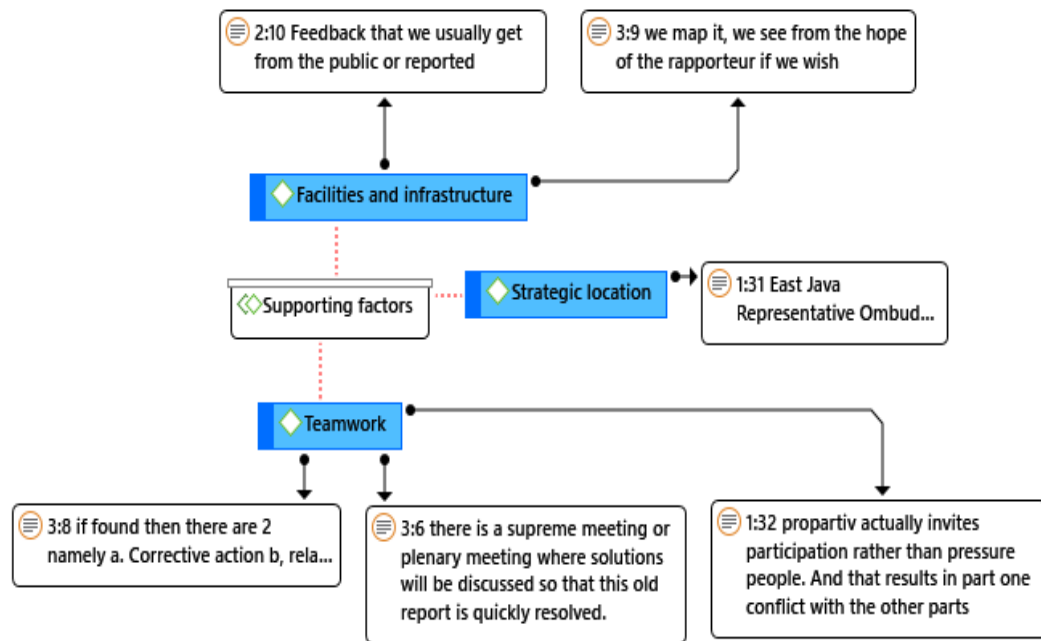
2:10 Feedback that we usually get from the public or reported

3:9 we map it, we see from the hope of the rapporteur if we wish

Facilities and infrastructure

Supporting factors

Strategic location

1:31 East Java Representative Ombud...

Teamwork

3:8 if found then there are 2 namely a. Corrective action b, rela...

3:6 there is a supreme meeting or plenary meeting where solutions will be discussed so that this old report is quickly resolved.

1:32 propartiv actually invites participation rather than pressure people. And that results in part one conflict with the other parts